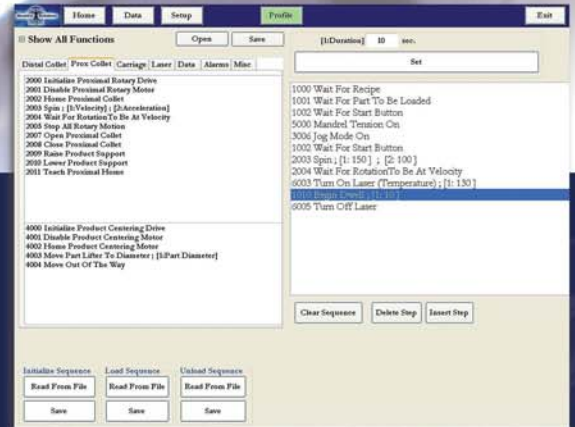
Home Data Setup Profile Exit

Show All Functions Open Save

Distal Collet Prox Collet Carriage Laser Data Alarms Misc

2000 Initialize Proximal Rotary Drive
2001 Disable Proximal Rotary Motor
2002 Home Proximal Collet
2003 Spin ; [1:Velocity] ; [2:Acceleration]
2004 Wait For Rotation To Be At Velocity
2005 Stop All Rotary Motion
2007 Open Proximal Collet
2008 Close Proximal Collet
2009 Raise Product Support
2010 Lower Product Support
2011 Teach Proximal Home

4000 Initialize Product Centering Drive
4001 Disable Product Centering Motor
4002 Home Product Centering Motor
4003 Move Part Lifter To Diameter ; [1:Part Diameter]
4004 Move Out Of The Way

[1:Duration] 10 sec.

Set

1000 Wait For Recipe
1001 Wait For Part To Be Loaded
1002 Wait For Start Button
5000 Mandrel Tension On
3006 Jog Mode On
1002 Wait For Start Button
2003 Spin ; [1: 150 ] ; [2: 100 ]
2004 Wait For Rotation To Be At Velocity
6003 Turn On Laser (Temperature) ; [1: 130 ]
1010 Begin Dwell ; [1: 10 ]
6005 Turn Off Laser

Clear Sequence Delete Step Insert Step

Initialize Sequence Load Sequence Unload Sequence
Read From File Read From File Read From File
Save Save Save